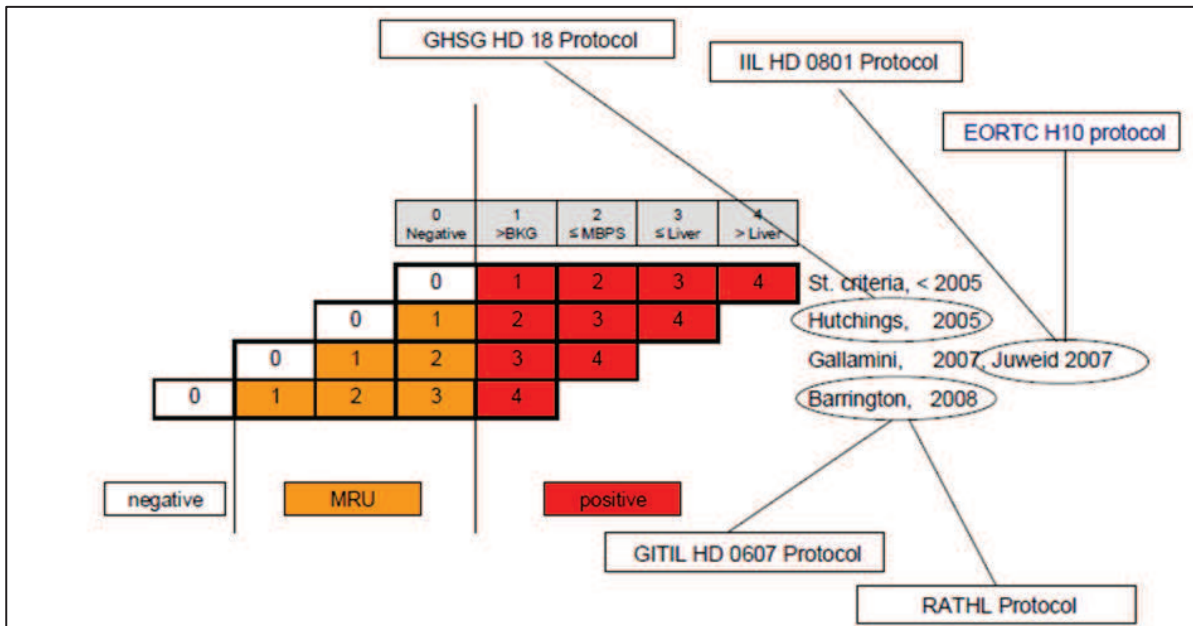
GHSG HD 18 Protocol

IIL HD 0801 Protocol

EORTC H10 protocol

| 0 Negative | 1 >BKG | 2 ≤ MBPS | 3 ≤ Liver | 4 > Liver |
|---|---|---|---|---|

| | | | 0 | 1 | 2 | 3 | 4 |
|---|---|---|---|---|---|---|---|
| | | 0 | 1 | 2 | 3 | 4 | |
| | 0 | 1 | 2 | 3 | 4 | | |
| 0 | 1 | 2 | 3 | 4 | | | |

St. criteria, < 2005
Hutchings, 2005
Gallamini, 2007, Juweid 2007
Barrington, 2008

negative

MRU

positive

GITIL HD 0607 Protocol

RATHL Protocol